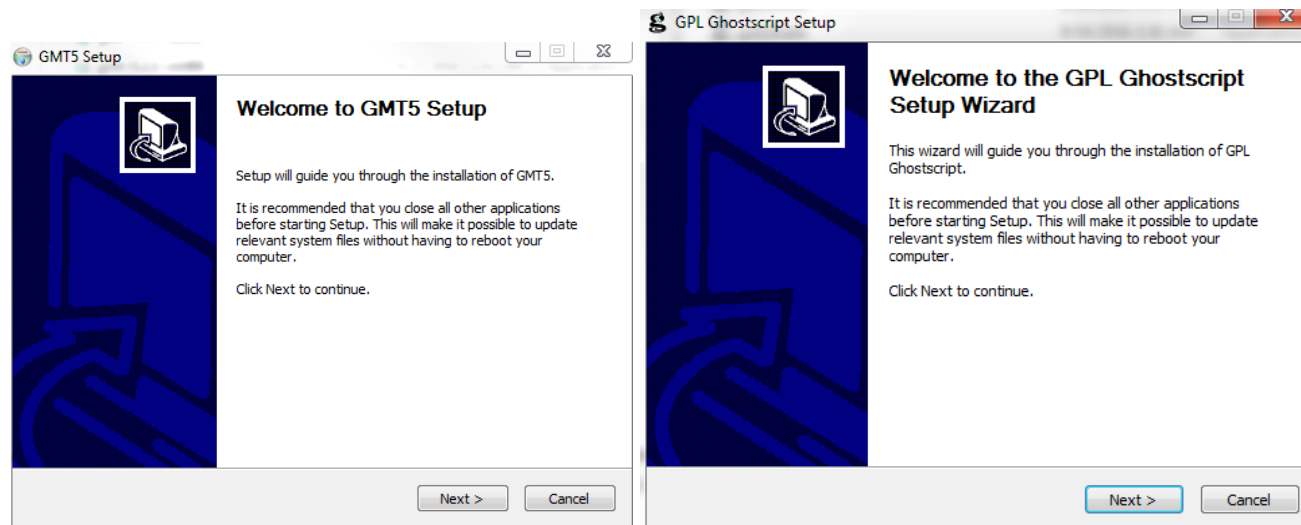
GMT5 Setup

Welcome to GMT5 Setup

Setup will guide you through the installation of GMT5.

It is recommended that you close all other applications before starting Setup. This will make it possible to update relevant system files without having to reboot your computer.

Click Next to continue.

Next >

Cancel

GPL Ghostscript Setup

Welcome to the GPL Ghostscript Setup Wizard

This wizard will guide you through the installation of GPL Ghostscript.

It is recommended that you close all other applications before starting Setup. This will make it possible to update relevant system files without having to reboot your computer.

Click Next to continue.

Next >

Cancel